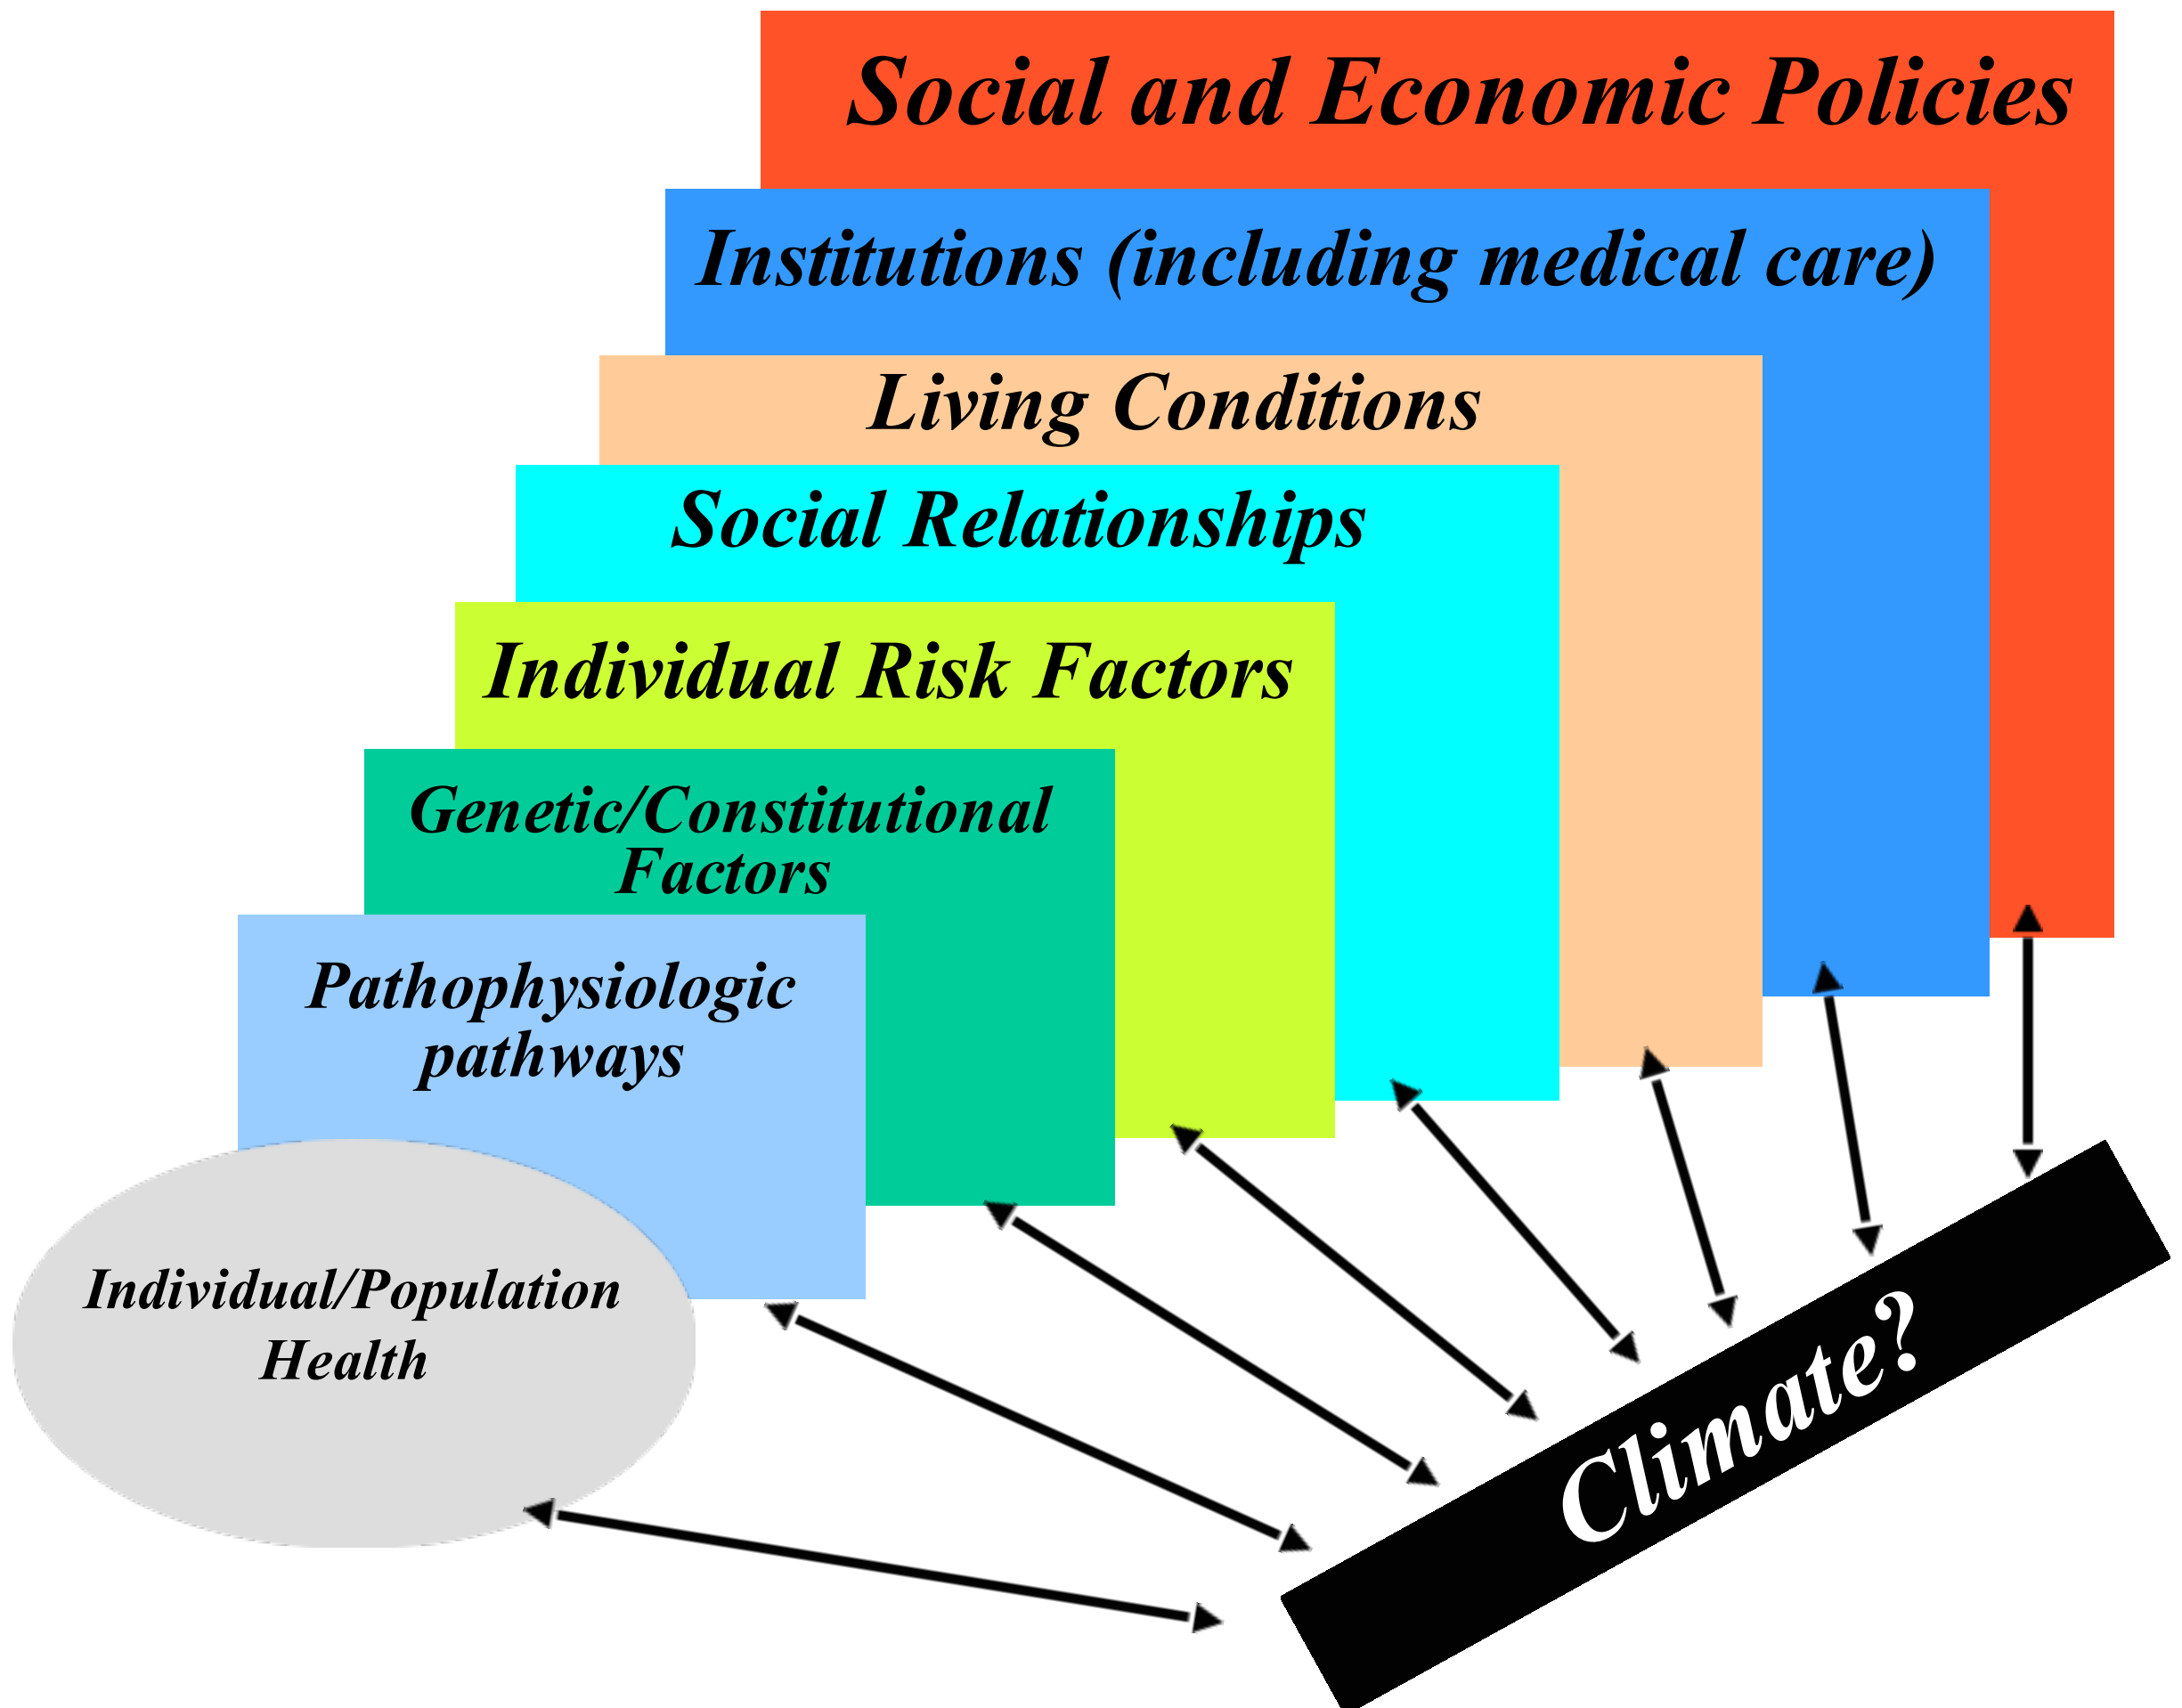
Social and Economic Policies

Institutions (including medical care)

Living Conditions

Social Relationships

Individual Risk Factors

Genetic/Constitutional Factors

Pathophysiologic pathways

Individual/Population Health

Climate?